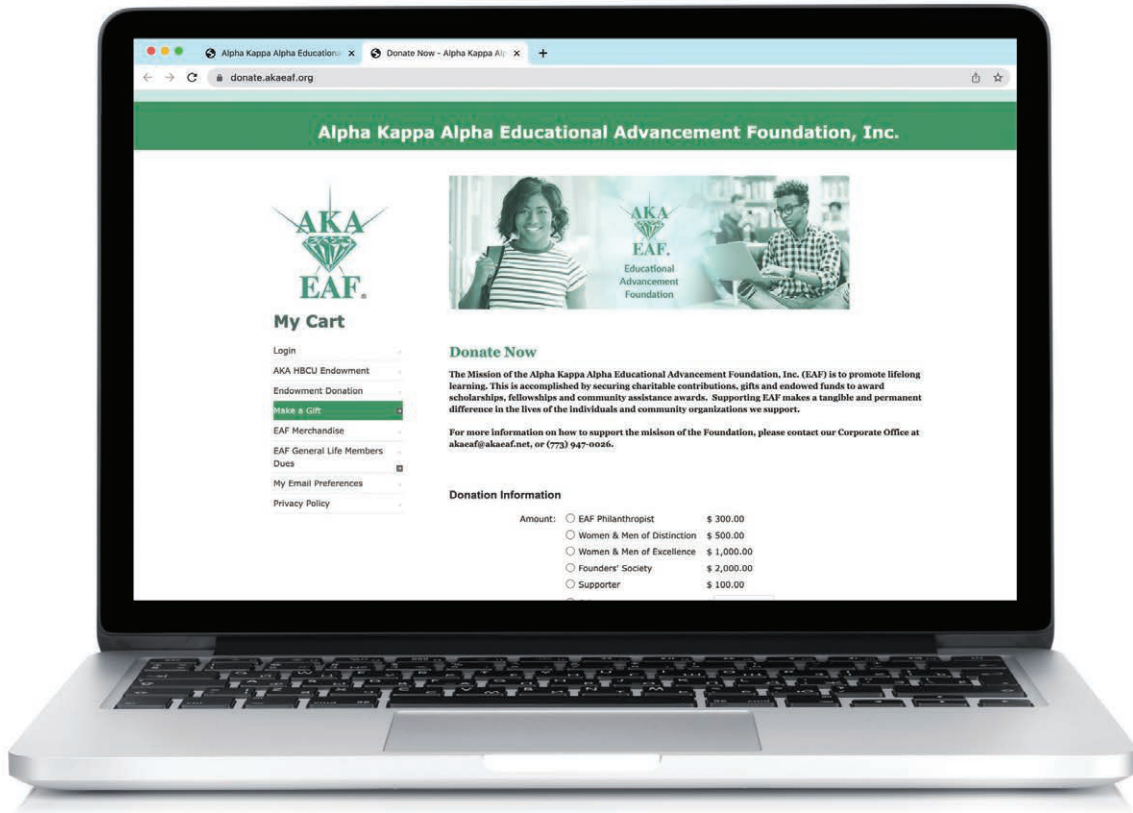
Alpha Kappa Alpha Educationa ×
Donate Now - Alpha Kappa Alp ×
+

donate.akaeaf.org

Alpha Kappa Alpha Educational Advancement Foundation, Inc.

AKA
EAF.

My Cart

Login
AKA HBCU Endowment
Endowment Donation
Make a Gift
EAF Merchandise
EAF General Life Members Dues
My Email Preferences
Privacy Policy

AKA
EAF.
Educational Advancement Foundation

Donate Now

The Mission of the Alpha Kappa Alpha Educational Advancement Foundation, Inc. (EAF) is to promote lifelong learning. This is accomplished by securing charitable contributions, gifts and endowed funds to award scholarships, fellowships and community assistance awards. Supporting EAF makes a tangible and permanent difference in the lives of the individuals and community organizations we support.

For more information on how to support the misison of the Foundation, please contact our Corporate Office at akaeaf@akaeaf.net, or (773) 947-0026.

Donation Information

Amount:
| | |
|---|---|
| EAF Philanthropist | \$ 300.00 |
| Women & Men of Distinction | \$ 500.00 |
| Women & Men of Excellence | \$ 1,000.00 |
| Founders' Society | \$ 2,000.00 |
| Supporter | \$ 100.00 |